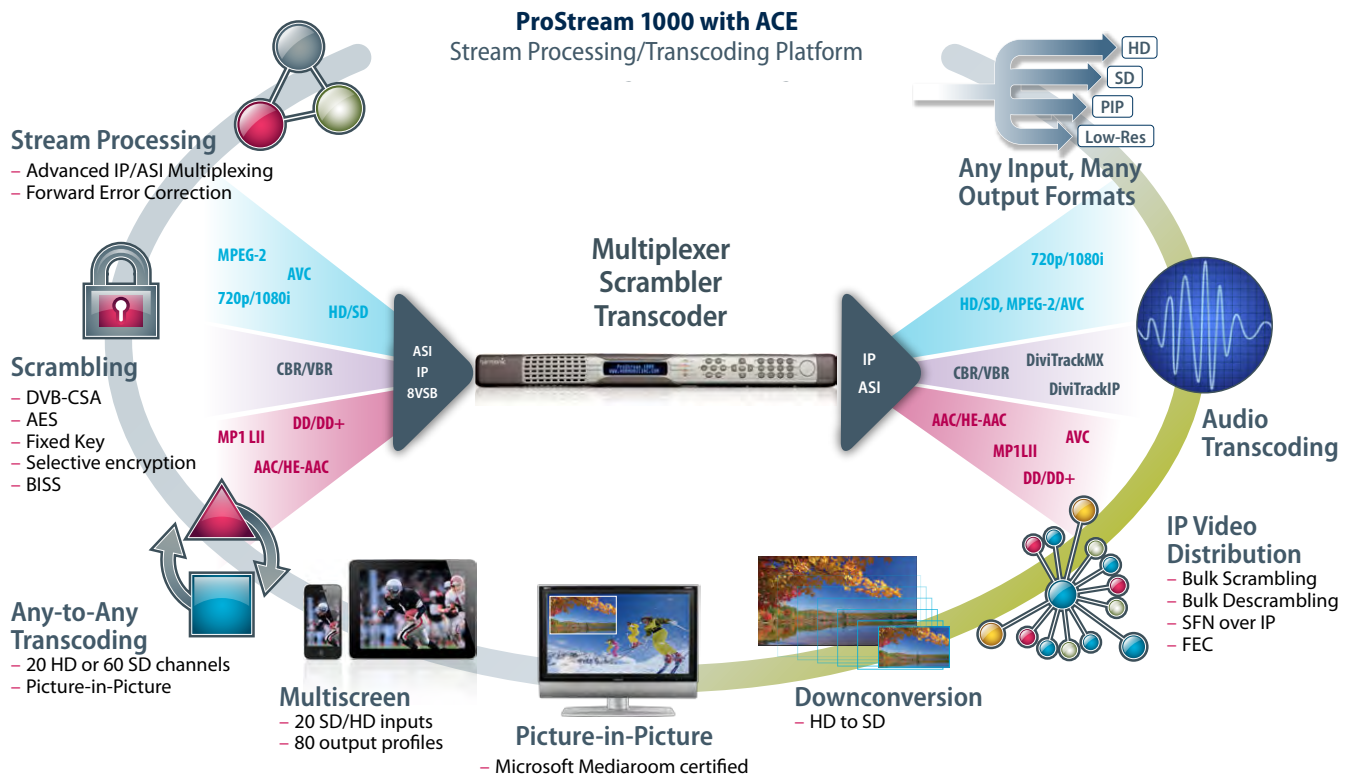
ProStream 1000 with ACE
Stream Processing/Transcoding Platform

HD
SD
PIP
Low-Res

Any Input, Many Output Formats

Stream Processing
– Advanced IP/ASI Multiplexing
– Forward Error Correction

MPEG-2
AVC
720p/1080i
HD/SD
CBR/VBR
MP1 LII
DD/DD+
AAC/HE-AAC

Scrambling
– DVB-CSA
– AES
– Fixed Key
– Selective encryption
– BISS

ASI
IP
8VSB

Multiplexer
Scrambler
Transcoder

IP
ASI

720p/1080i
HD/SD, MPEG-2/AVC
CBR/VBR
DiviTrackMX
DiviTrackIP
AAC/HE-AAC
AVC
MP1LII
DD/DD+

Audio Transcoding

IP Video Distribution
– Bulk Scrambling
– Bulk Descrambling
– SFN over IP
– FEC

Any-to-Any Transcoding
– 20 HD or 60 SD channels
– Picture-in-Picture

Multiscreen
– 20 SD/HD inputs
– 80 output profiles

Picture-in-Picture
– Microsoft Mediaroom certified

Downconversion
– HD to SD